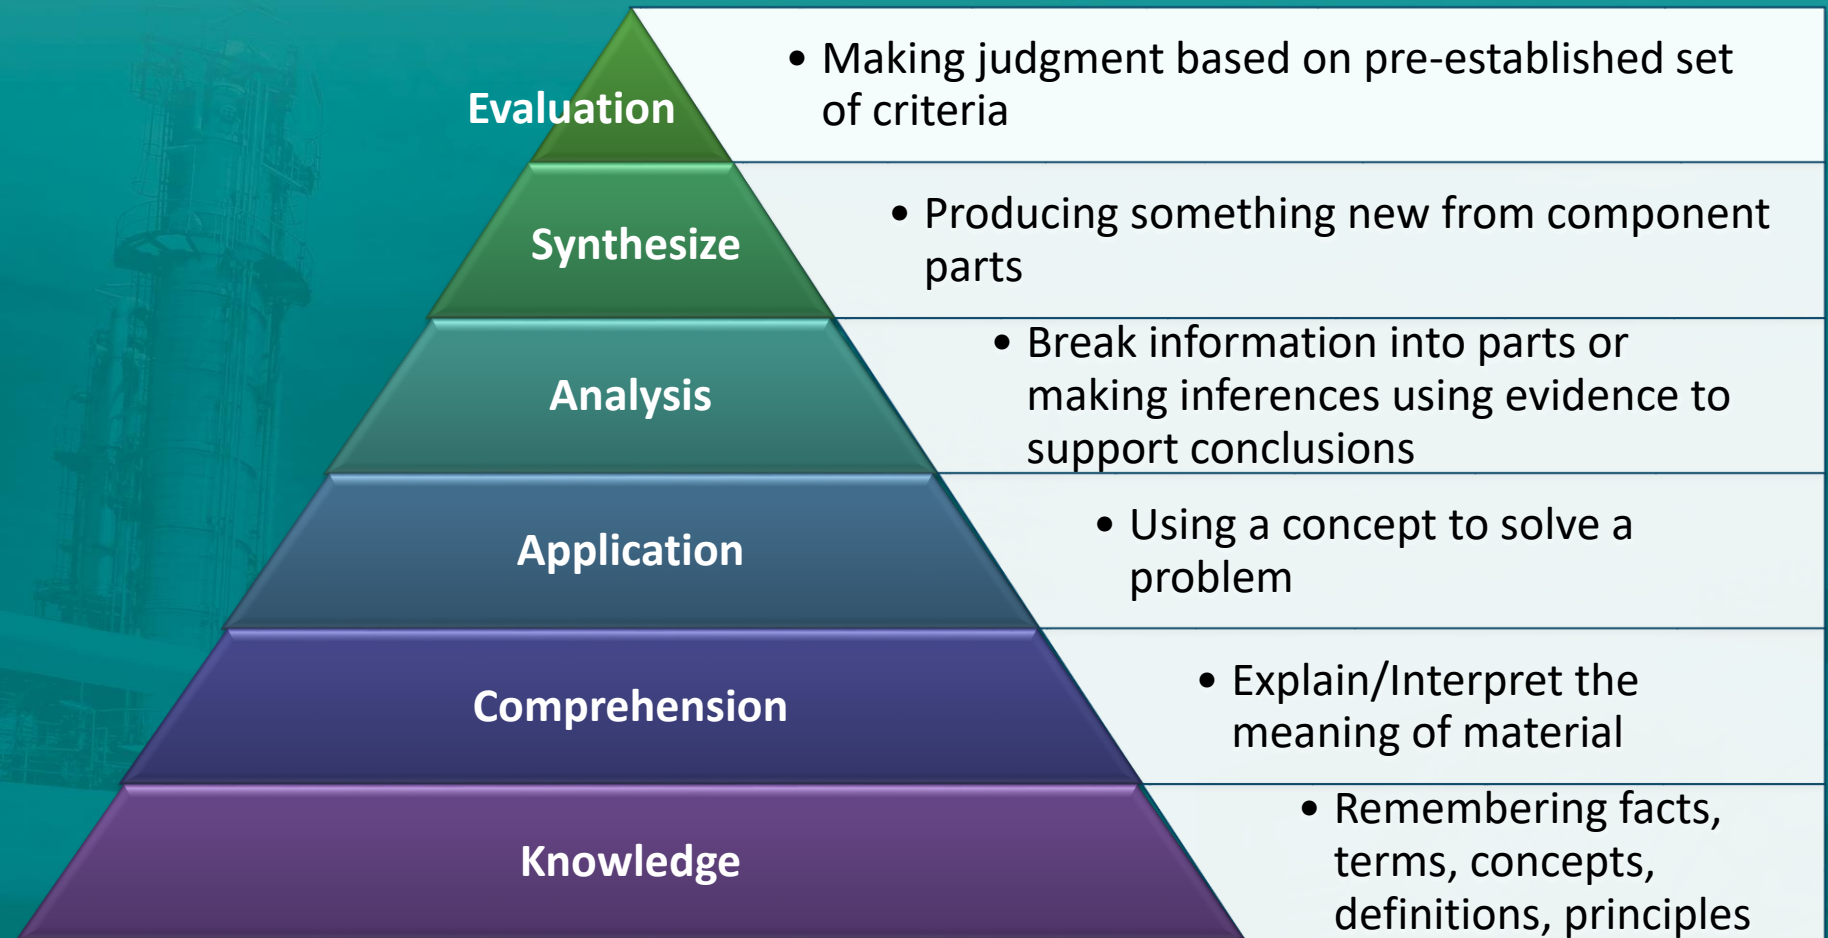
Evaluation

• Making judgment based on pre-established set of criteria

Synthesize

• Producing something new from component parts

Analysis

• Break information into parts or making inferences using evidence to support conclusions

Application

• Using a concept to solve a problem

Comprehension

• Explain/Interpret the meaning of material

Knowledge

• Remembering facts, terms, concepts, definitions, principles